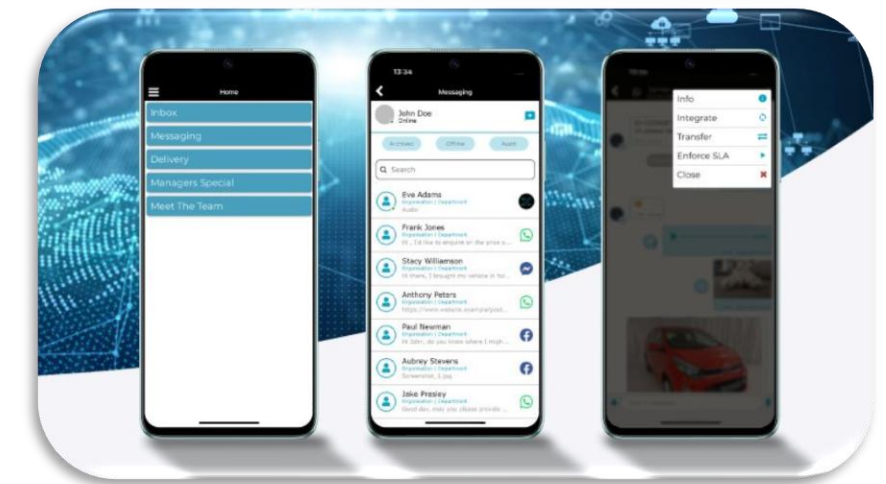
Home

Inbox

Messaging

Delivery

Managers Special

Meet The Team

13:34

Messaging

John Doe
Online

Archived

Offline

Available

Search

Eve Adams
Organisation | Department
Audio

Frank Jones
Organisation | Department
Hi... I'd like to enquire on the price o...

Stacy Williamson
Organisation | Department
Hi there, I bought my vehicle in for...

Anthony Peters
Organisation | Department
https://www.website.com/any/pat...

Paul Newman
Organisation | Department
Hi John, do you know where I migh...

Aubrey Stevens
Organisation | Department
Screenshot_1.jpg

Jake Presley
Organisation | Department
Good day, may you please provide...

Info

Integrate

Transfer

Enforce SLA

Close